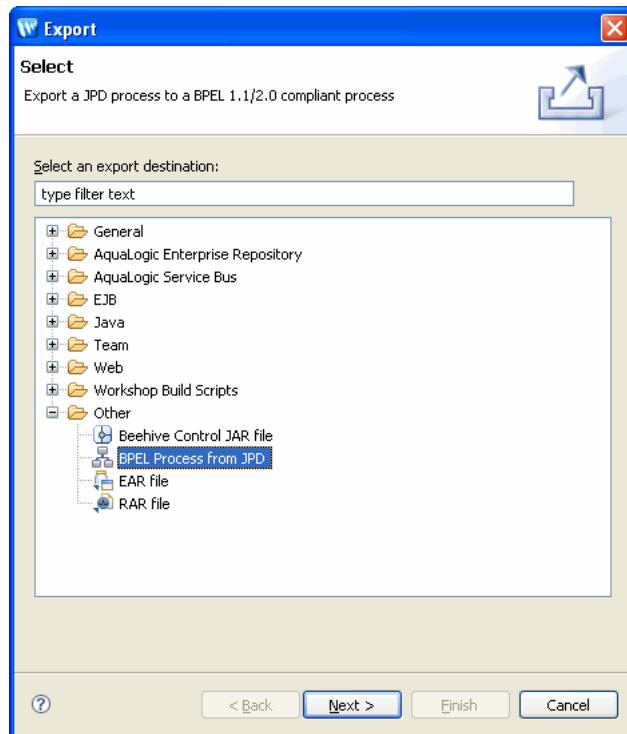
Export

Select

Export a JPD process to a BPEL 1.1/2.0 compliant process

Select an export destination:

type filter text

General
AquaLogic Enterprise Repository
AquaLogic Service Bus
EJB
Java
Team
Web
Workshop Build Scripts
Other
Beehive Control JAR file
BPEL Process from JPD
EAR file
RAR file

?

< Back

Next >

Finish

Cancel